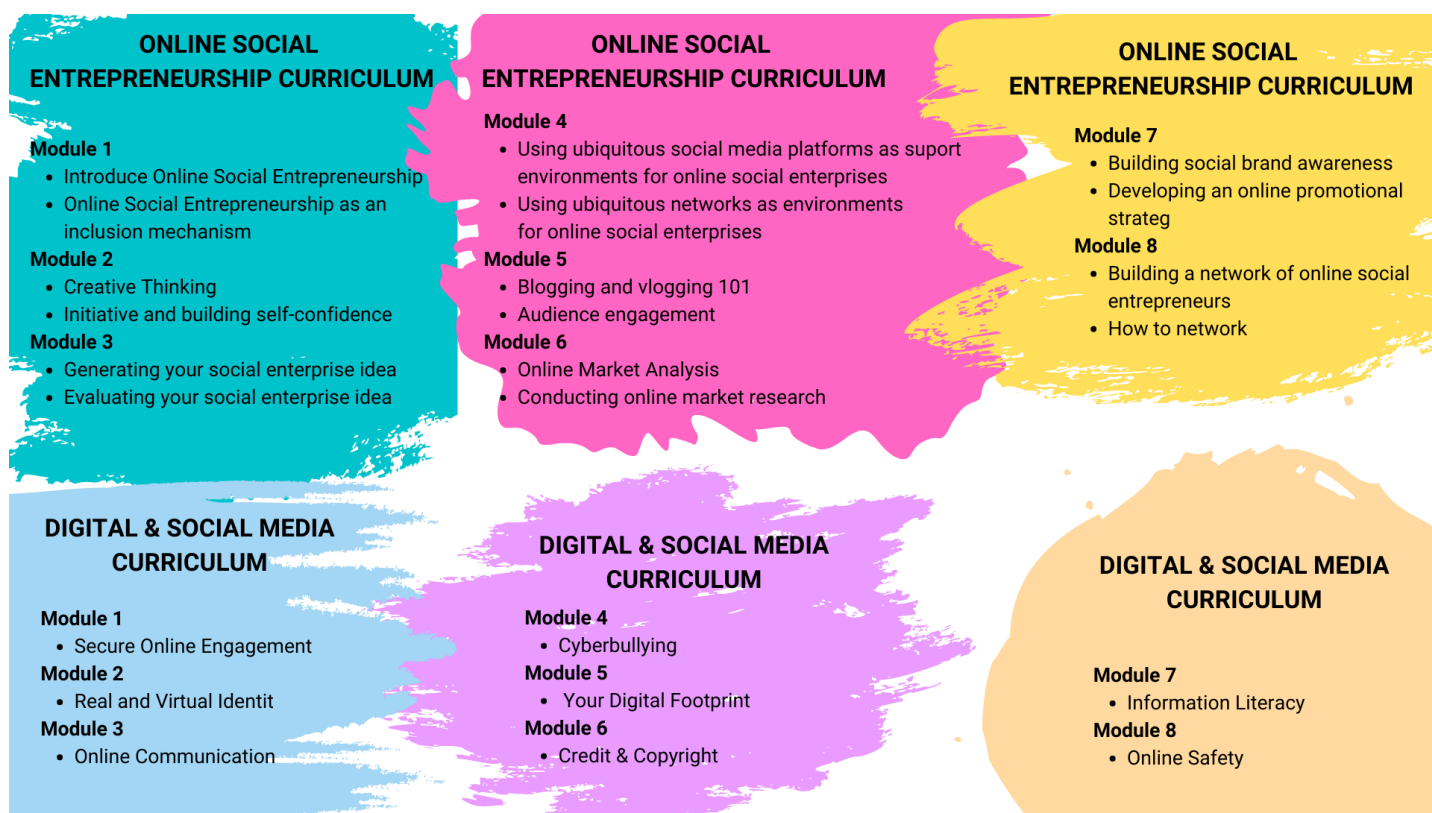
ONLINE SOCIAL ENTREPRENEURSHIP CURRICULUM

Module 1
- Introduce Online Social Entrepreneurship
- Online Social Entrepreneurship as an inclusion mechanism

Module 2
- Creative Thinking
- Initiative and building self-confidence

Module 3
- Generating your social enterprise idea
- Evaluating your social enterprise idea

ONLINE SOCIAL ENTREPRENEURSHIP CURRICULUM

Module 4
- Using ubiquitous social media platforms as suport environments for online social enterprises
- Using ubiquitous networks as environments for online social enterprises

Module 5
- Blogging and vlogging 101
- Audience engagement

Module 6
- Online Market Analysis
- Conducting online market research

ONLINE SOCIAL ENTREPRENEURSHIP CURRICULUM

Module 7
- Building social brand awareness
- Developing an online promotional strateg

Module 8
- Building a network of online social entrepreneurs
- How to network

DIGITAL & SOCIAL MEDIA CURRICULUM

Module 1
- Secure Online Engagement

Module 2
- Real and Virtual Identit

Module 3
- Online Communication

DIGITAL & SOCIAL MEDIA CURRICULUM

Module 4
- Cyberbullying

Module 5
- Your Digital Footprint

Module 6
- Credit & Copyright

DIGITAL & SOCIAL MEDIA CURRICULUM

Module 7
- Information Literacy

Module 8
- Online Safety